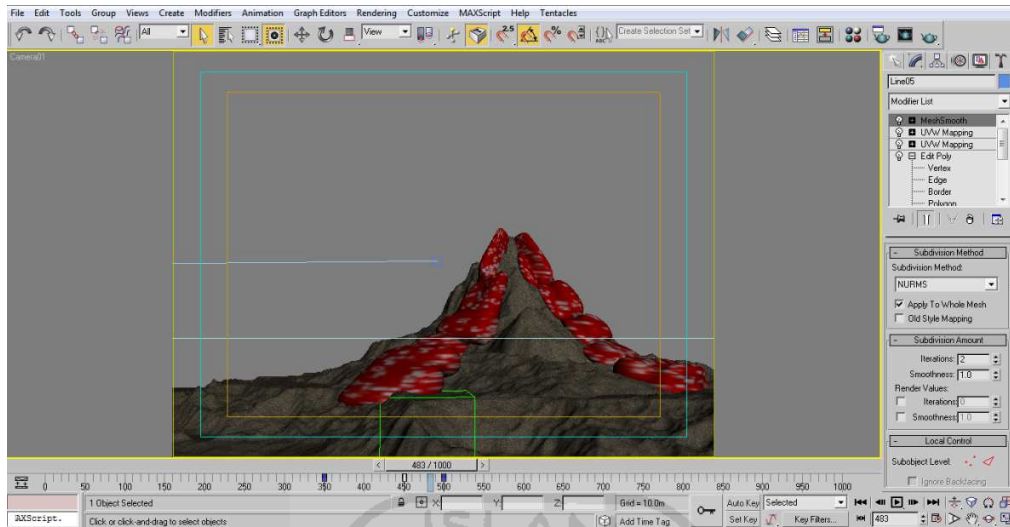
File Edit Tools Group Views Create Modifiers Animation Graph Editors Rendering Customize MAXScript Help Tentacles

All View Create Selection Set

Camera01

Line05

Modifier List

MeshSmooth
UVW Mapping
UVW Mapping
Edit Poly
Vertex
Edge
Border
Polygon

Subdivision Method
Subdivision Method:
NURMS
Apply To Whole Mesh
Old Style Mapping

Subdivision Amount
Iterations: 2
Smoothness: 1.0
Render Values:
Iterations: 0
Smoothness: 1.0

Local Control
Subobject Level:
Ignore Backfacing

483 / 1000

0 50 100 150 200 250 300 350 400 450 500 550 600 650 700 750 800 850 900 950 1000

1 Object Selected
Click or click-and-drag to select objects
X: Y: Z:
Grid = 10.0m
Add Time Tag
Auto Key Selected
Set Key Key Filters...
483
AXScript.